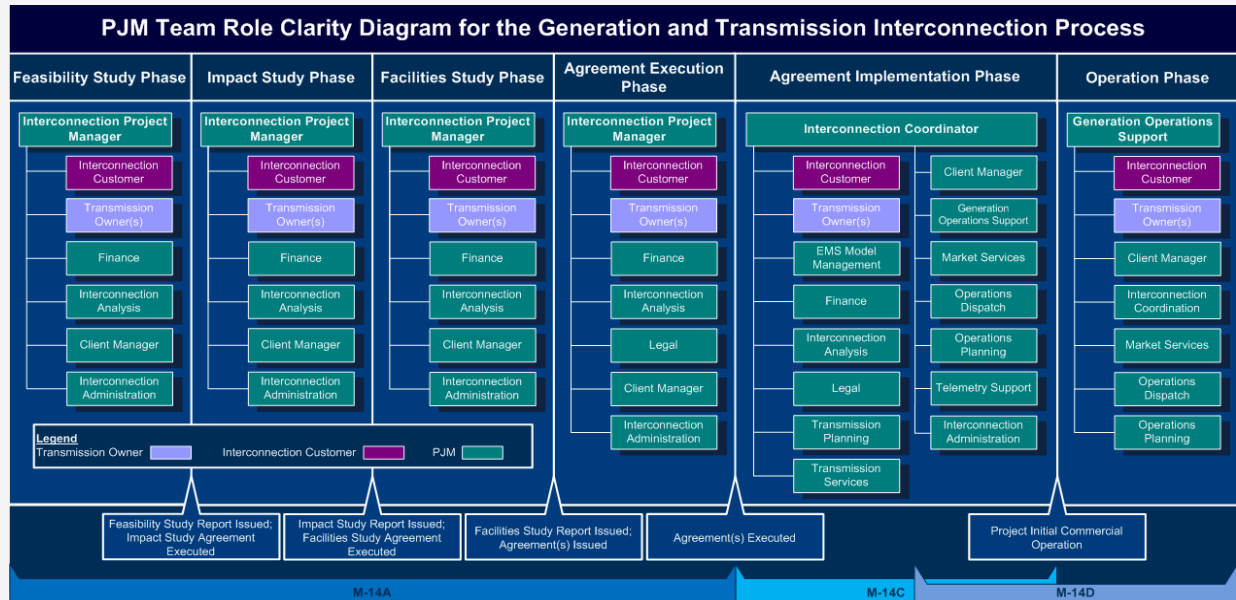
PJM Team Role Clarity Diagram for the Generation and Transmission Interconnection Process

Feasibility Study Phase

Interconnection Project Manager

Interconnection Customer

Transmission Owner(s)

Finance

Interconnection Analysis

Client Manager

Interconnection Administration

Impact Study Phase

Interconnection Project Manager

Interconnection Customer

Transmission Owner(s)

Finance

Interconnection Analysis

Client Manager

Interconnection Administration

Facilities Study Phase

Interconnection Project Manager

Interconnection Customer

Transmission Owner(s)

Finance

Interconnection Analysis

Client Manager

Interconnection Administration

Agreement Execution Phase

Interconnection Project Manager

Interconnection Customer

Transmission Owner(s)

Finance

Interconnection Analysis

Legal

Client Manager

Interconnection Administration

Agreement Implementation Phase

Interconnection Coordinator

Interconnection Customer

Transmission Owner(s)

EMS Model Management

Finance

Interconnection Analysis

Legal

Transmission Planning

Transmission Services

Client Manager

Generation Operations Support

Market Services

Operations Dispatch

Operations Planning

Telemetry Support

Interconnection Administration

Operation Phase

Generation Operations Support

Interconnection Customer

Transmission Owner(s)

Client Manager

Interconnection Coordination

Market Services

Operations Dispatch

Operations Planning

Legend
Transmission Owner
Interconnection Customer
PJM

Feasibility Study Report Issued; Impact Study Agreement Executed

Impact Study Report Issued; Facilities Study Agreement Executed

Facilities Study Report Issued; Agreement(s) Issued

Agreement(s) Executed

Project Initial Commercial Operation

M-14A

M-14C

M-14D